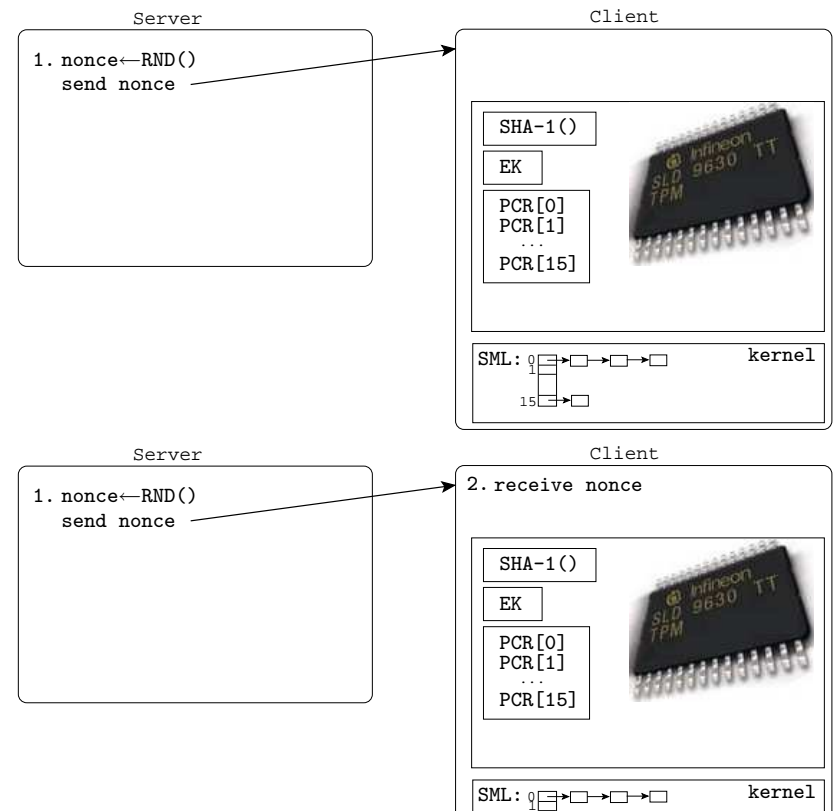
Server

1. nonce$\leftarrow$RND()
send nonce

Client

SHA-1()

EK

PCR[0]
PCR[1]
...
PCR[15]

Infineon
SLD 9630 TT
TPM

SML: 0
1
15

kernel

Server

1. nonce$\leftarrow$RND()
send nonce

Client

2. receive nonce

SHA-1()

EK

PCR[0]
PCR[1]
...
PCR[15]

Infineon
SLD 9630 TT
TPM

SML: 0
1

kernel